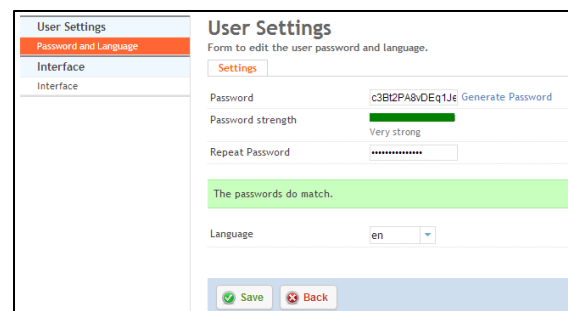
User Settings
Password and Language
Interface
Interface

User Settings
Form to edit the user password and language.

Settings

Password c3Bt2PA8vDEq1Je Generate Password
Password strength
Very strong
Repeat Password •••••••••••••••

The passwords do match.

Language en

Save Back